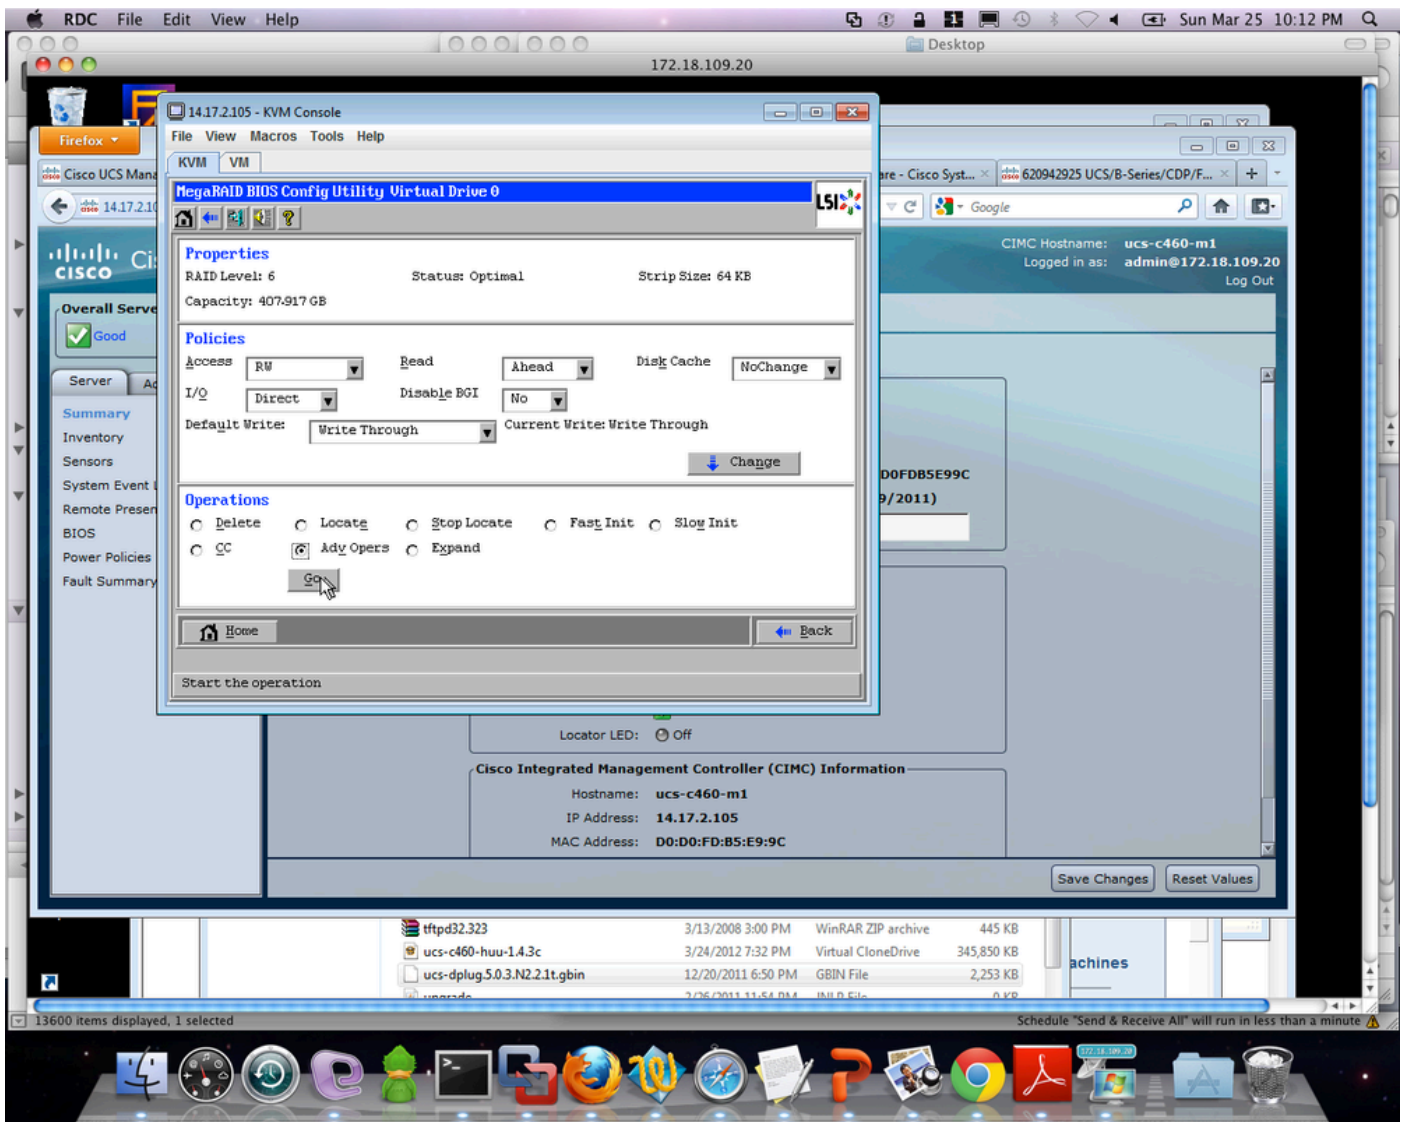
RDC File Edit View Help
Sun Mar 25 10:12 PM
Desktop
172.18.109.20

14.17.2.105 - KVM Console
File View Macros Tools Help
KVM VM

MegaRAID BIOS Config Utility Virtual Drive 0

Properties
RAID Level: 6 Status: Optimal Strip Size: 64 KB
Capacity: 407.917 GB

Policies
Access RW Read Ahead Disk Cache NoChange
I/O Direct Disable BGI No
Default Write: Write Through Current Write: Write Through
Change

Operations
Delete Locate Stop Locate Fast Init Slow Init
CC Adv Opers Expand
Go

Home Back

Start the operation

Firefox
Cisco UCS Mana
14.17.2.10
are - Cisco Syst...
620942925 UCS/B-Series/CDP/F...
Google
CIMC Hostname: ucs-c460-m1
Logged in as: admin@172.18.109.20
Log Out

Overall Serve
Good
Server
Summary
Inventory
Sensors
System Event
Remote Presen
BIOS
Power Policies
Fault Summary

D0FDB5E99C
9/2011)

Locator LED: Off
Cisco Integrated Management Controller (CIMC) Information
Hostname: ucs-c460-m1
IP Address: 14.17.2.105
MAC Address: D0:D0:FD:B5:E9:9C
Save Changes Reset Values

| tftpd32.323 | 3/13/2008 3:00 PM | WinRAR ZIP archive | 445 KB |
|---|---|---|---|
| ucs-c460-huu-1.4.3c | 3/24/2012 7:32 PM | Virtual CloneDrive | 345,850 KB |
| ucs-dplug.5.0.3.N2.2.1t.gbin | 12/20/2011 6:50 PM | GBIN File | 2,253 KB |

achines
13600 items displayed, 1 selected
Schedule "Send & Receive All" will run in less than a minute